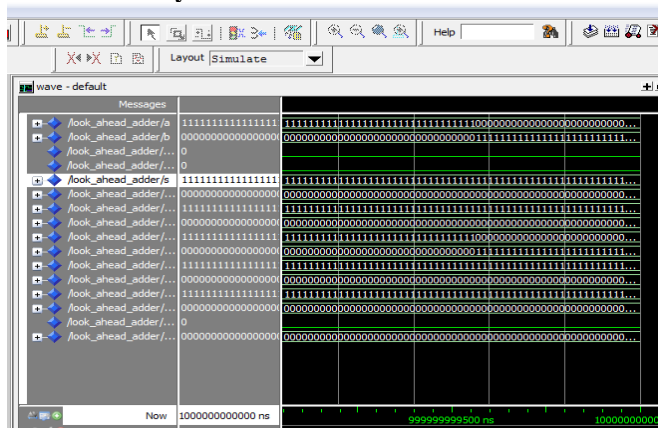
Help

Layout Simulate

wave - default

Messages

/look_ahead_adder/a 1111111111111111 1111111111111111111111111111111100000000000000000000000000...
/look_ahead_adder/b 0000000000000000 0000000000000000000000000000000011111111111111111111111111...
/look_ahead_adder/... 0
/look_ahead_adder/... 0
/look_ahead_adder/s 1111111111111111 1111111111111111111111111111111111111111111111111111111111...
/look_ahead_adder/... 0000000000000000 0000000000000000000000000000000000000000000000000000000000...
/look_ahead_adder/... 1111111111111111 1111111111111111111111111111111111111111111111111111111111...
/look_ahead_adder/... 0000000000000000 0000000000000000000000000000000000000000000000000000000000...
/look_ahead_adder/... 1111111111111111 1111111111111111111111111111111100000000000000000000000000...
/look_ahead_adder/... 0000000000000000 0000000000000000000000000000000011111111111111111111111111...
/look_ahead_adder/... 1111111111111111 1111111111111111111111111111111111111111111111111111111111...
/look_ahead_adder/... 0000000000000000 0000000000000000000000000000000000000000000000000000000000...
/look_ahead_adder/... 1111111111111111 1111111111111111111111111111111111111111111111111111111111...
/look_ahead_adder/... 0000000000000000 0000000000000000000000000000000000000000000000000000000000...
/look_ahead_adder/... 0
/look_ahead_adder/... 0000000000000000 0000000000000000000000000000000000000000000000000000000000...

Now 1000000000000 ns

999999999500 ns

10000000000